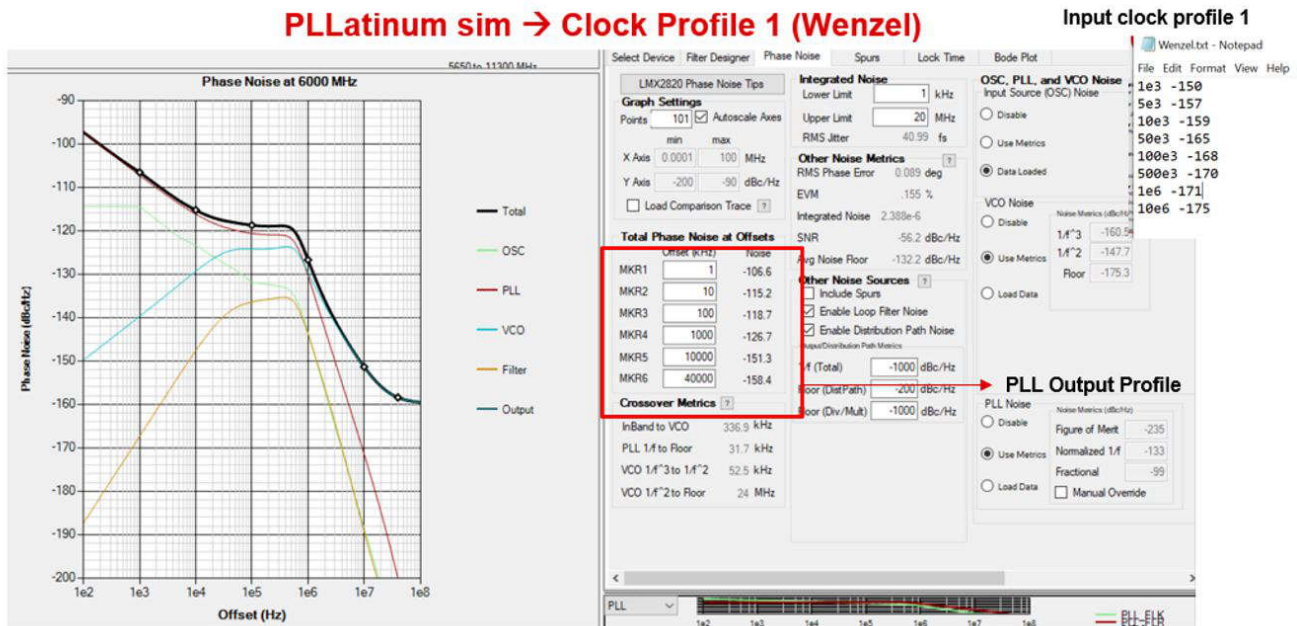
PLLatinum sim → Clock Profile 1 (Wenzel)

Input clock profile 1

Wenzel.txt - Notepad
File Edit Format View Help
1e3 -150
5e3 -157
10e3 -159
50e3 -165
100e3 -168
500e3 -170
1e6 -171
10e6 -175

5650 to 11300 MHz

Phase Noise at 6000 MHz

-90
-100
-110
-120
-130
-140
-150
-160
-170
-180
-190
-200

Phase Noise (dBc/Hz)

1e2 1e3 1e4 1e5 1e6 1e7 1e8
Offset (Hz)

Total
OSC
PLL
VCO
Filter
Output

Select Device | Filter Designer | Phase Noise | Spurs | Lock Time | Bode Plot

LMX2820 Phase Noise Tips

Graph Settings
Points 101 Autoscale Axes
min max
X Axis 0.0001 100 MHz
Y Axis -200 -90 dBc/Hz
Load Comparison Trace ?

Total Phase Noise at Offsets
Offset (kHz) Noise
MKR1 1 -106.6
MKR2 10 -115.2
MKR3 100 -118.7
MKR4 1000 -126.7
MKR5 10000 -151.3
MKR6 40000 -158.4

Crossover Metrics ?
InBand to VCO 336.9 kHz
PLL 1/f to Floor 31.7 kHz
VCO 1/f^3 to 1/f^2 52.5 kHz
VCO 1/f^2 to Floor 24 MHz

Integrated Noise
Lower Limit 1 kHz
Upper Limit 20 MHz
RMS Jitter 40.99 fs

Other Noise Metrics ?
RMS Phase Error 0.089 deg
EVM .155 %
Integrated Noise 2.388e-6
SNR -56.2 dBc/Hz
Avg Noise Floor -132.2 dBc/Hz

Other Noise Sources ?
Include Spurs
Enable Loop Filter Noise
Enable Distribution Path Noise
Output/Distribution Path Metrics
1/f (Total) -1000 dBc/Hz
Floor (DistPath) -200 dBc/Hz
Floor (Div/Mult) -1000 dBc/Hz

OSC, PLL, and VCO Noise
Input Source (OSC) Noise
Disable
Use Metrics
Data Loaded

VCO Noise
Disable
Use Metrics
Load Data
Noise Metrics (dBc/Hz)
1/f^3 -160.5
1/f^2 -147.7
Floor -175.3

PLL Output Profile

PLL Noise
Disable
Use Metrics
Load Data
Noise Metrics (dBc/Hz)
Figure of Merit -235
Normalized 1/f -133
Fractional -99
Manual Override

PLL
1e2 1e3 1e4 1e5 1e6 1e7 1e8
PLL_FLK